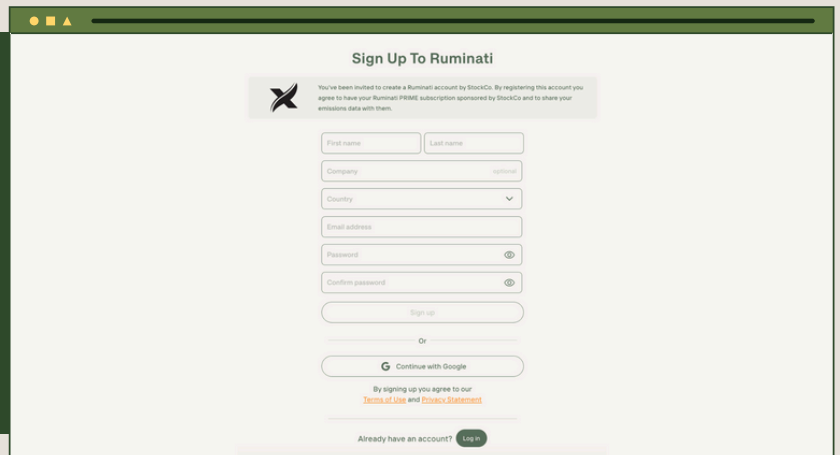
Sign Up To Ruminati

You've been invited to create a Ruminati account by StockCo. By registering this account you agree to have your Ruminati PRIME subscription sponsored by StockCo and to share your emissions data with them.

First name
Last name
Company
optional
Country
Email address
Password
Confirm password
Sign up

Or

Continue with Google

By signing up you agree to our Terms of Use and Privacy Statement

Already have an account? Log in